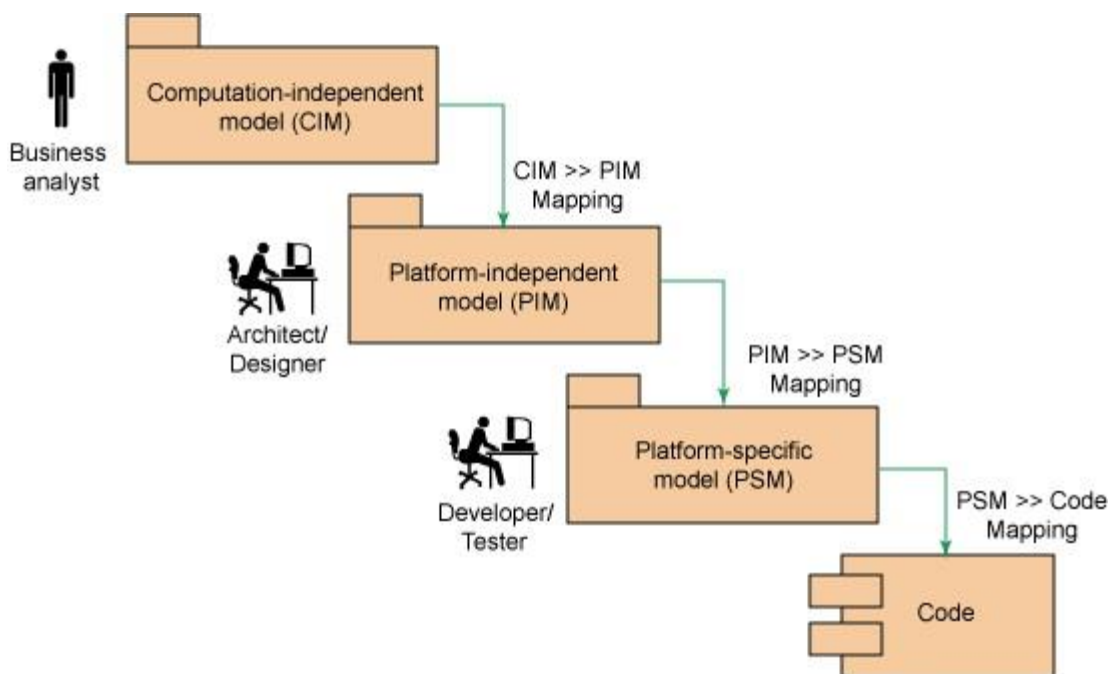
Business analyst

Computation-independent model (CIM)

CIM >> PIM Mapping

Architect/ Designer

Platform-independent model (PIM)

PIM >> PSM Mapping

Developer/ Tester

Platform-specific model (PSM)

PSM >> Code Mapping

Code